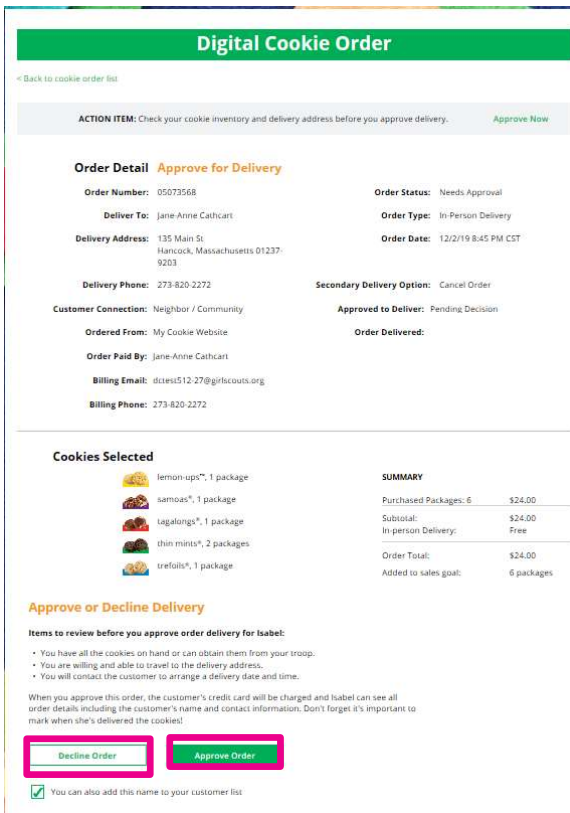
Digital Cookie Order

< Back to cookie order list

ACTION ITEM: Check your cookie inventory and delivery address before you approve delivery. Approve Now

Order Detail Approve for Delivery

Order Number: 05073568

Deliver To: Jane-Anne Cathcart

Delivery Address: 135 Main St Hancock, Massachusetts 01237-9203

Delivery Phone: 273-820-2272

Customer Connection: Neighbor / Community

Ordered From: My Cookie Website

Order Paid By: Jane-Anne Cathcart

Billing Email: dctest512-27@girlscouts.org

Billing Phone: 273-820-2272

Order Status: Needs Approval

Order Type: In-Person Delivery

Order Date: 12/2/19 8:45 PM CST

Secondary Delivery Option: Cancel Order

Approved to Deliver: Pending Decision

Order Delivered:

Cookies Selected

lemon-ups™, 1 package

samoas®, 1 package

tagalongs®, 1 package

thin mints®, 2 packages

trefoils®, 1 package

SUMMARY

| | |
|---|---|
| Purchased Packages: 6 | $24.00 |
| Subtotal: | $24.00 |
| In-person Delivery: | Free |
| Order Total: | $24.00 |
| Added to sales goal: | 6 packages |

Approve or Decline Delivery

Items to review before you approve order delivery for Isabel:

• You have all the cookies on hand or can obtain them from your troop.
• You are willing and able to travel to the delivery address.
• You will contact the customer to arrange a delivery date and time.

When you approve this order, the customer's credit card will be charged and Isabel can see all order details including the customer's name and contact information. Don't forget it's important to mark when she's delivered the cookies!

Decline Order

Approve Order

You can also add this name to your customer list